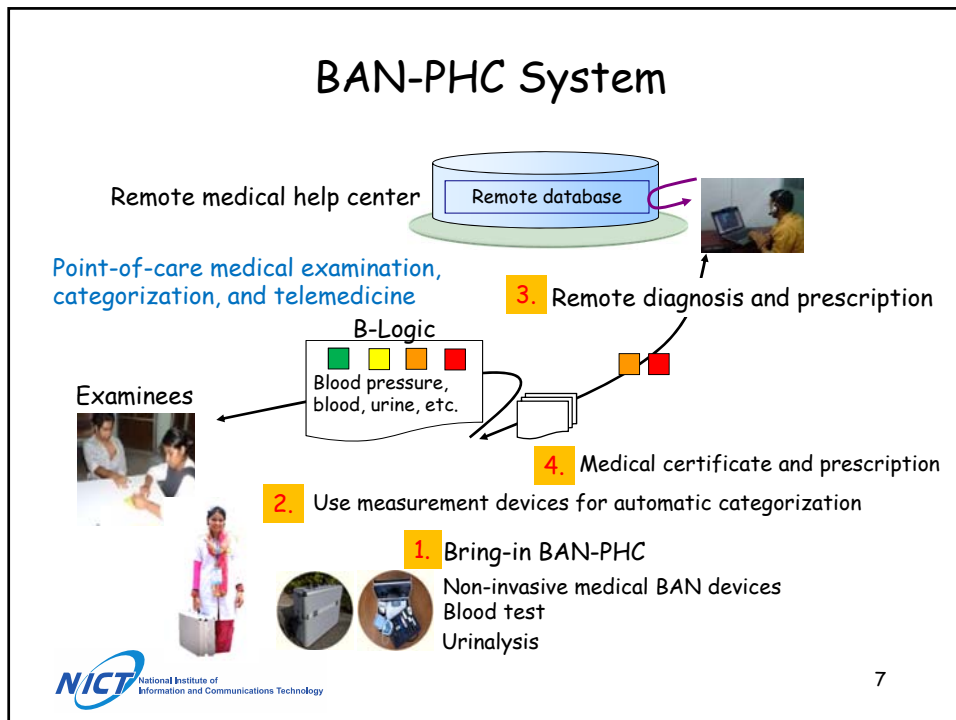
BAN-PHC System

Remote medical help center

Remote database

Point-of-care medical examination, categorization, and telemedicine

3. Remote diagnosis and prescription

B-Logic

Blood pressure, blood, urine, etc.

Examinees

4. Medical certificate and prescription

2. Use measurement devices for automatic categorization

1. Bring-in BAN-PHC

Non-invasive medical BAN devices
Blood test
Urinalysis

NICT National Institute of Information and Communications Technology

7